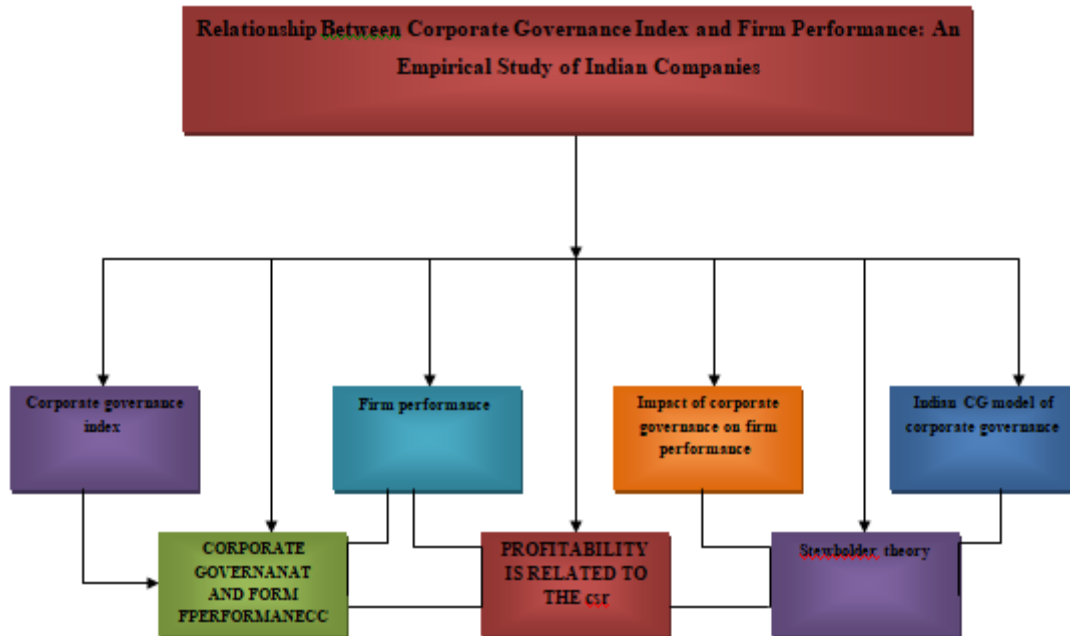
Relationship Between Corporate Governance Index and Firm Performance: An Empirical Study of Indian Companies

Corporate governance index

Firm performance

Impact of corporate governance on firm performance

Indian CG model of corporate governance

CORPORATE GOVERNANAT AND FORM FPERFORMANECC

PROFITABILITY IS RELATED TO THE csr

Stewholder theory